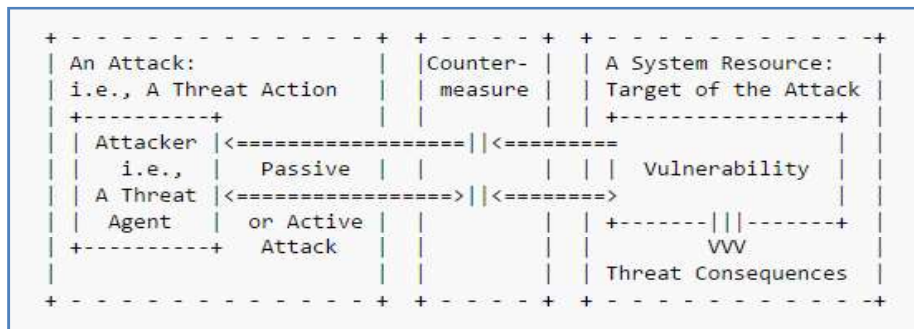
An Attack:
i.e., A Threat Action

Counter-
measure

A System Resource:
Target of the Attack

Attacker
i.e.,
A Threat
Agent

<==================||<=========
Passive
<==================>||<========>
or Active
Attack

Vulnerability

VVV
Threat Consequences